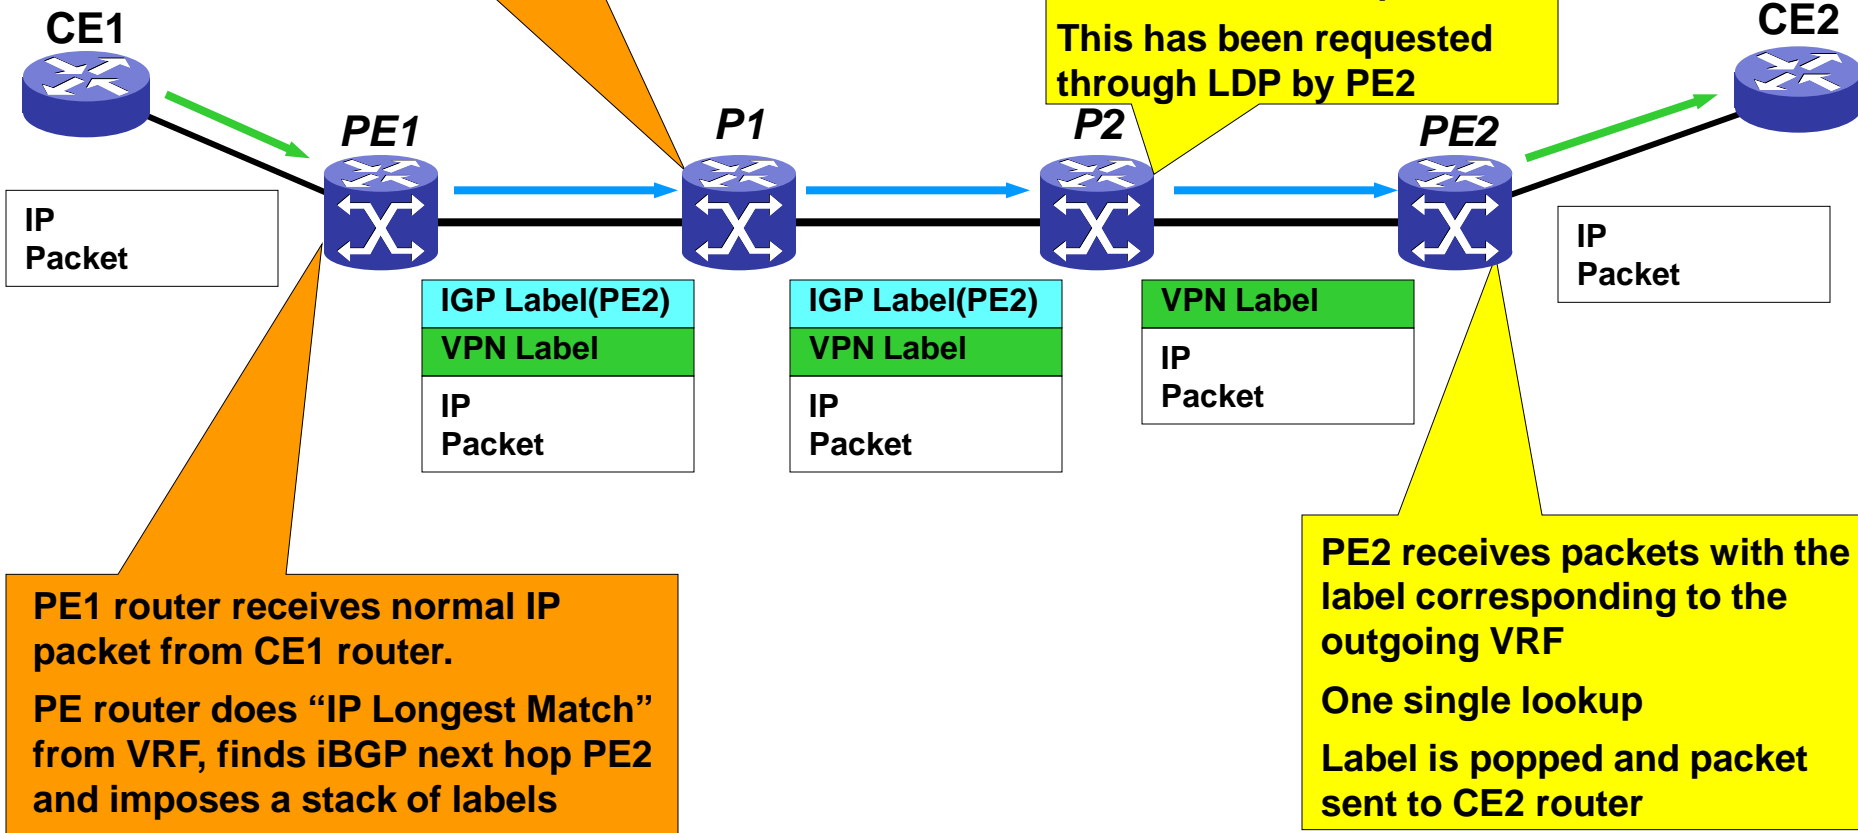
CE1

This has been requested through LDP by PE2

CE2

PE1

P1

P2

PE2

IP
Packet

IP
Packet

| IGP Label(PE2) |
|---|
| VPN Label |
| IP Packet |

| IGP Label(PE2) |
|---|
| VPN Label |
| IP Packet |

| VPN Label |
|---|
| IP Packet |

PE1 router receives normal IP packet from CE1 router.

PE router does “IP Longest Match” from VRF, finds iBGP next hop PE2 and imposes a stack of labels

PE2 receives packets with the label corresponding to the outgoing VRF

One single lookup

Label is popped and packet sent to CE2 router